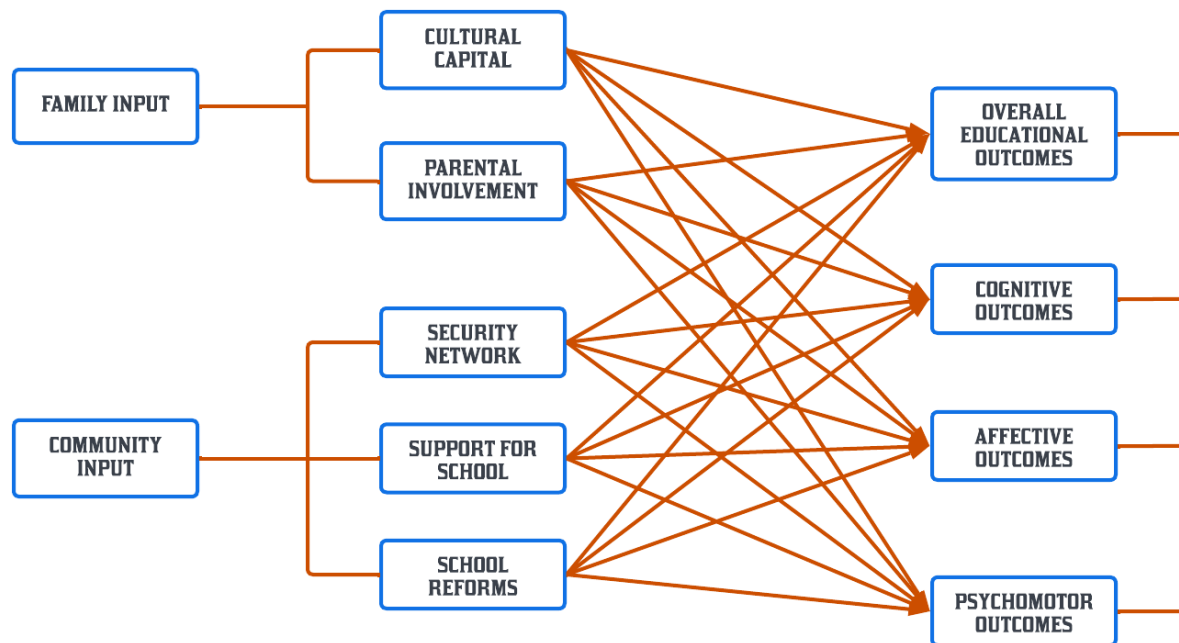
FAMILY INPUT

CULTURAL CAPITAL

PARENTAL INVOLVEMENT

COMMUNITY INPUT

SECURITY NETWORK

SUPPORT FOR SCHOOL

SCHOOL REFORMS

OVERALL EDUCATIONAL OUTCOMES

COGNITIVE OUTCOMES

AFFECTIVE OUTCOMES

PSYCHOMOTOR OUTCOMES